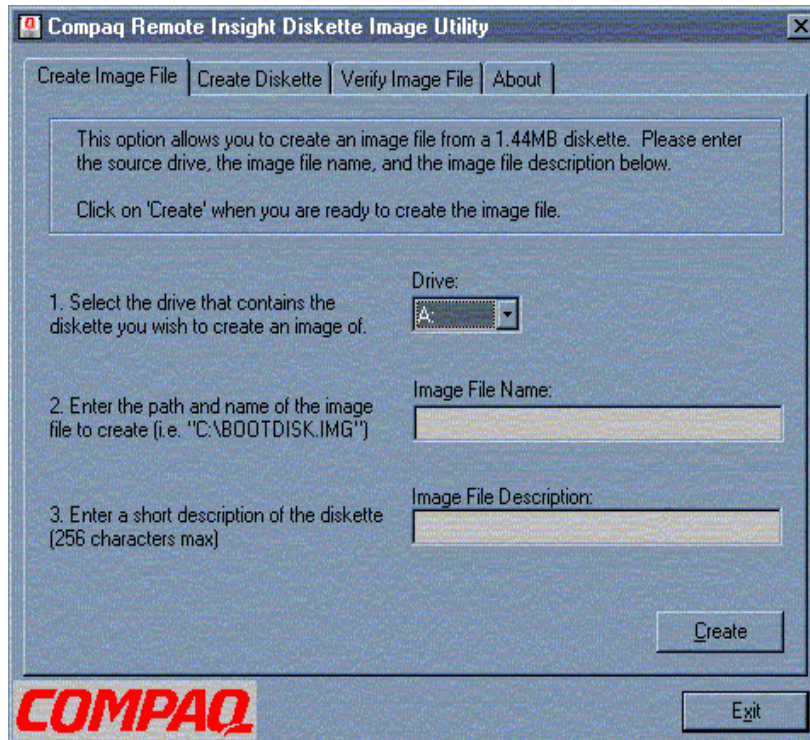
Compaq Remote Insight Diskette Image Utility

Create Image File | Create Diskette | Verify Image File | About

This option allows you to create an image file from a 1.44MB diskette. Please enter the source drive, the image file name, and the image file description below.

Click on 'Create' when you are ready to create the image file.

1. Select the drive that contains the diskette you wish to create an image of.

Drive:
A:

2. Enter the path and name of the image file to create (i.e. "C:\BOOTDISK.IMG")

Image File Name:

3. Enter a short description of the diskette (256 characters max)

Image File Description:

Create

COMPAQ

Exit